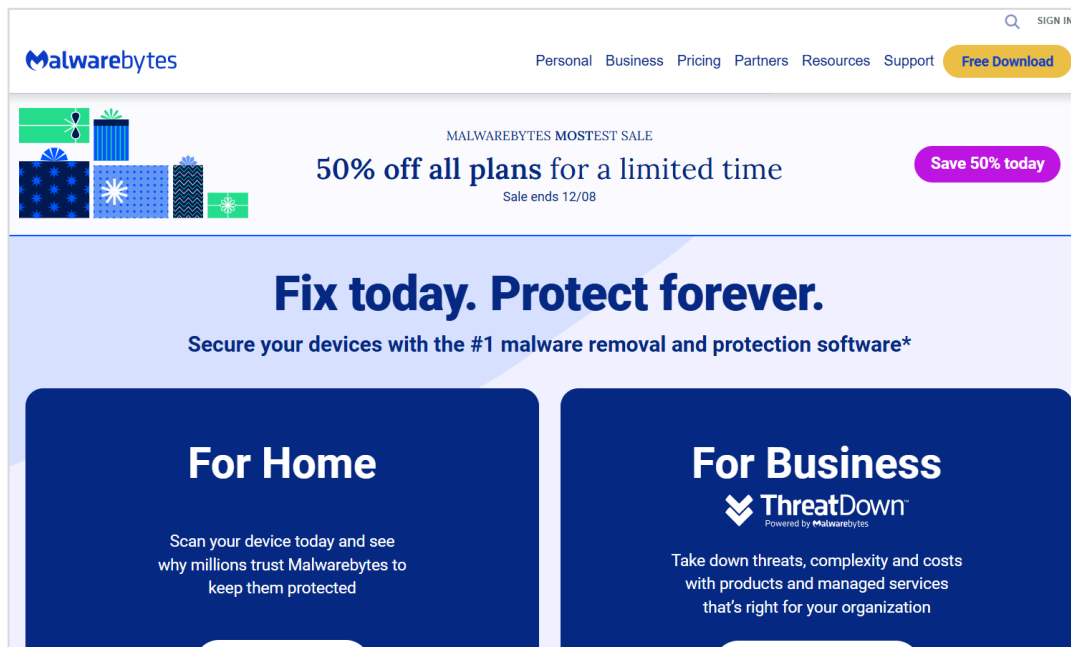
SIGN IN

Malwarebytes

Personal Business Pricing Partners Resources Support Free Download

MALWAREBYTES MOSTEST SALE

50% off all plans for a limited time

Sale ends 12/08

Save 50% today

Fix today. Protect forever.

Secure your devices with the #1 malware removal and protection software*

For Home

Scan your device today and see why millions trust Malwarebytes to keep them protected

For Business

ThreatDown

Powered by Malwarebytes

Take down threats, complexity and costs with products and managed services that's right for your organization